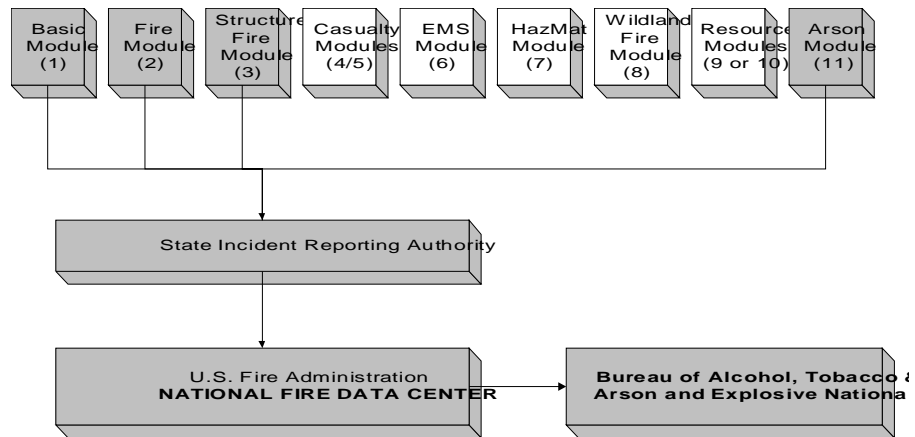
Basic Module (1)

Fire Module (2)

Structure Fire Module (3)

Casualty Modules (4/5)

EMS Module (6)

HazMat Module (7)

Wildland Fire Module (8)

Resource Modules (9 or 10)

Arson Module (11)

State Incident Reporting Authority

U.S. Fire Administration
**NATIONAL FIRE DATA CENTER**

**Bureau of Alcohol, Tobacco & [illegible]**
**Arson and Explosive Nationa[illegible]**